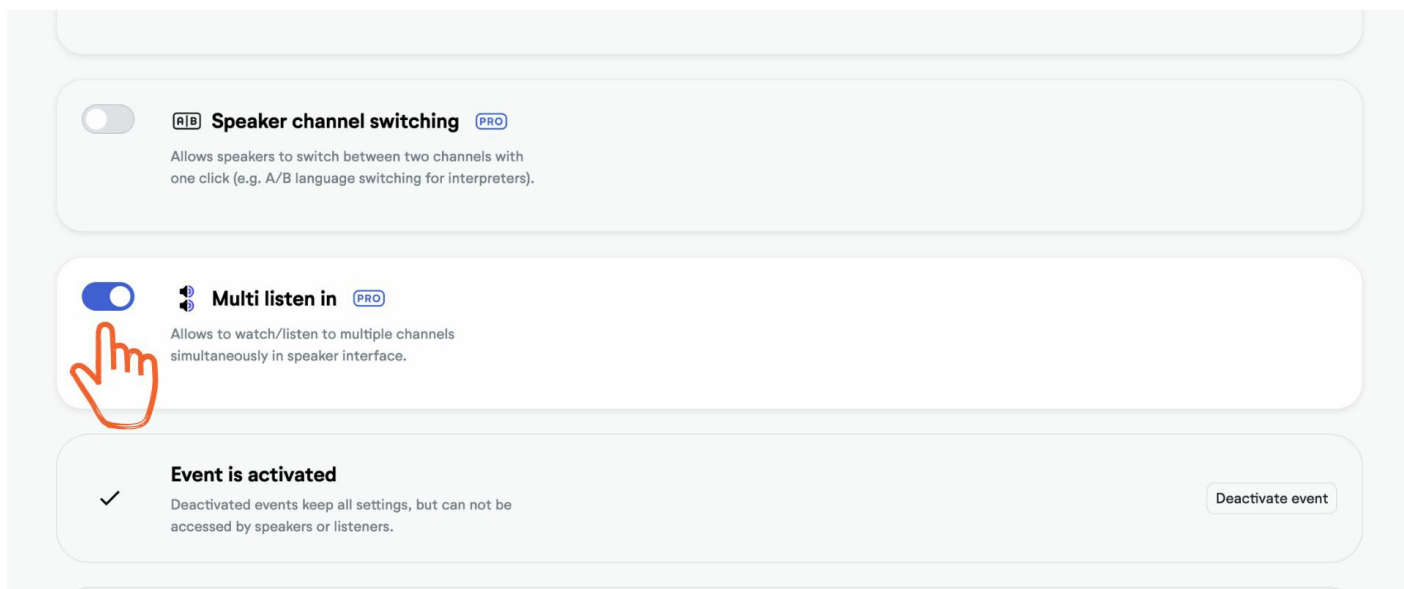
A|B Speaker channel switching PRO

Allows speakers to switch between two channels with one click (e.g. A/B language switching for interpreters).

Multi listen in PRO

Allows to watch/listen to multiple channels simultaneously in speaker interface.

Event is activated

Deactivated events keep all settings, but can not be accessed by speakers or listeners.

Deactivate event